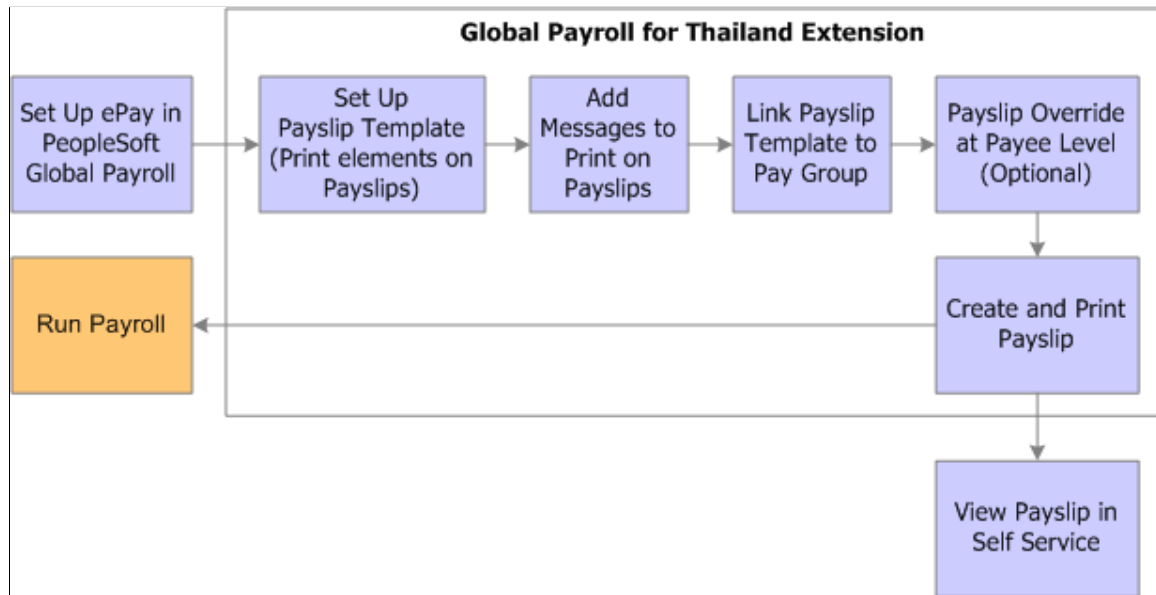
Global Payroll for Thailand Extension

Set Up ePay in PeopleSoft Global Payroll

Set Up Payslip Template (Print elements on Payslips)

Add Messages to Print on Payslips

Link Payslip Template to Pay Group

Payslip Override at Payee Level (Optional)

Create and Print Payslip

Run Payroll

View Payslip in Self Service